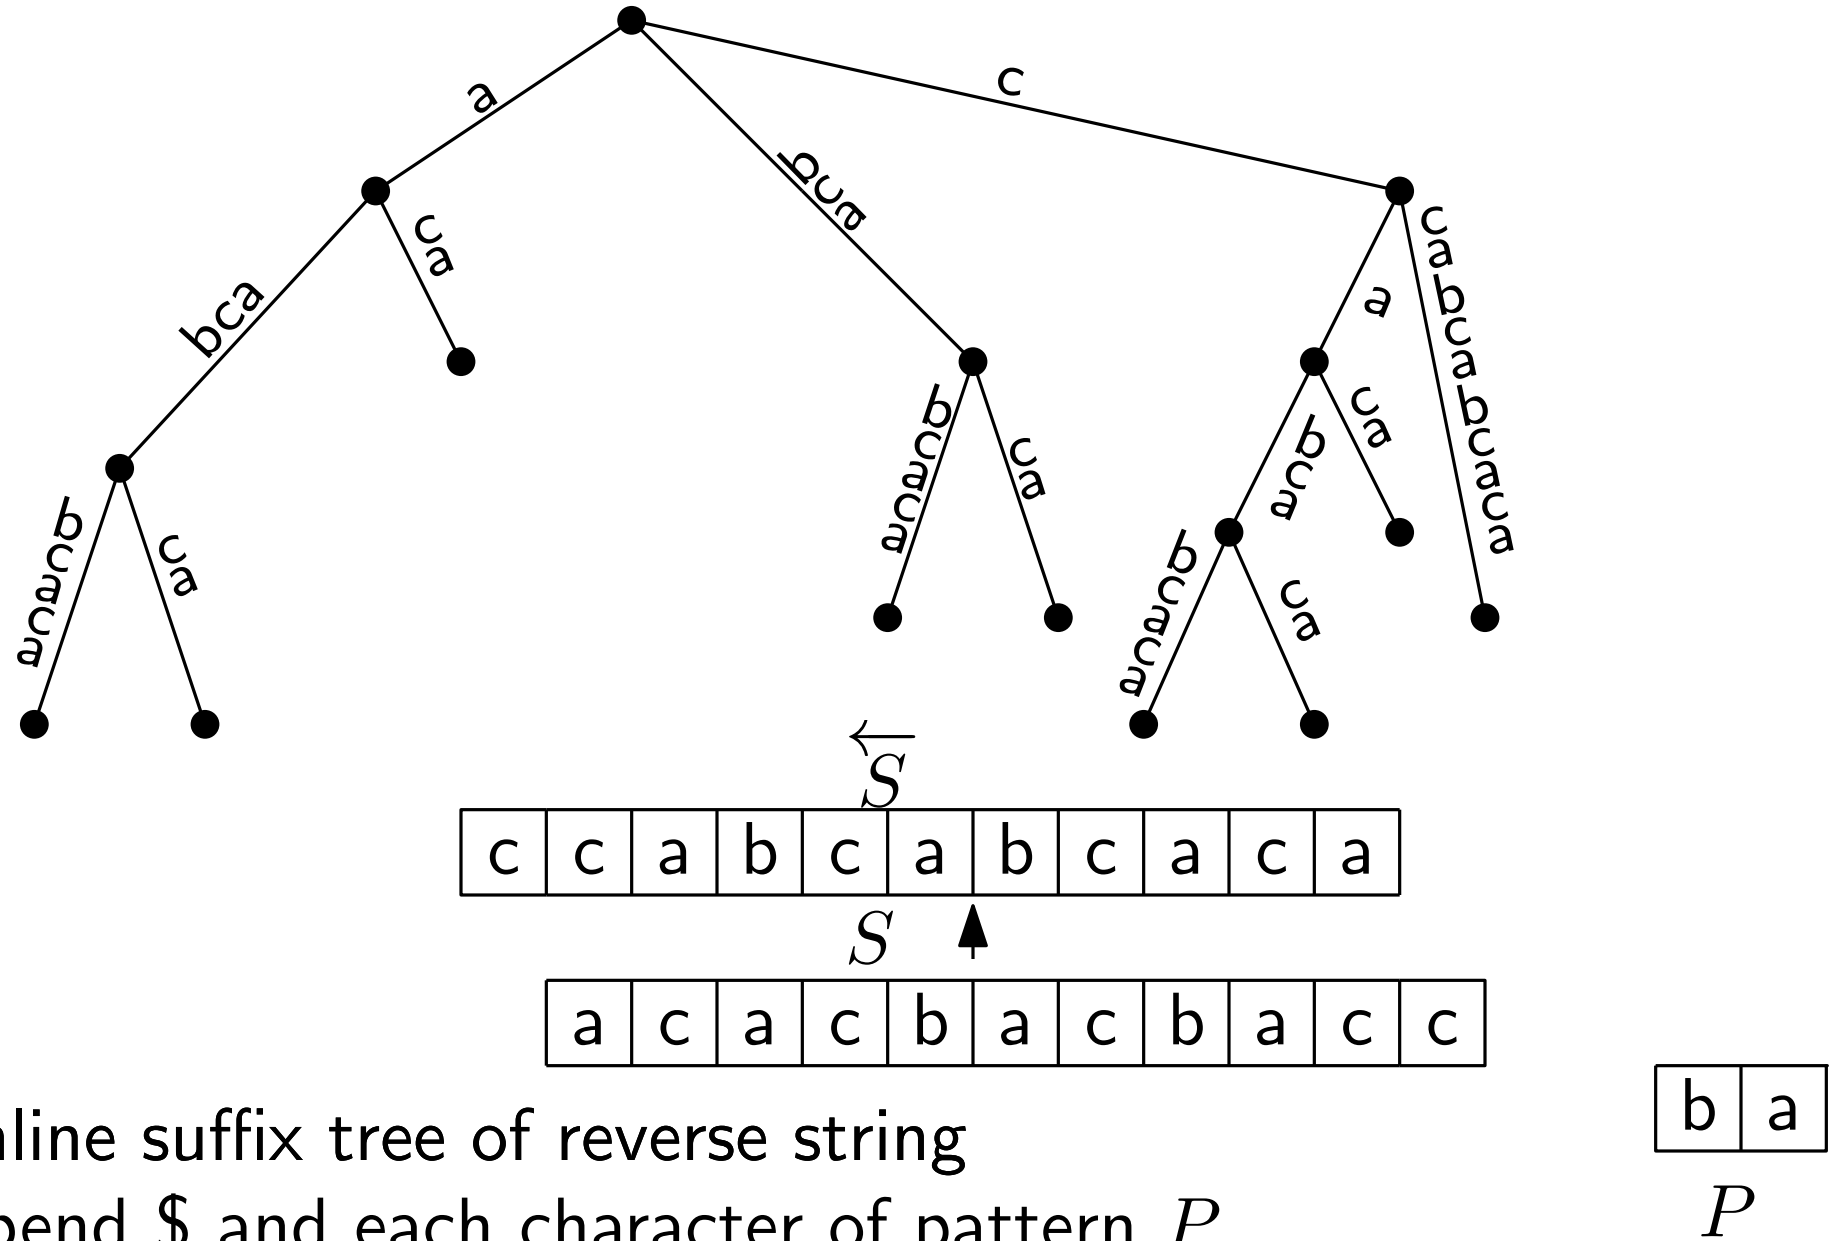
a
c
bca
ca
bca
ca
a
cabcabcaca
bcabcaca
ca
bcabcaca
ca
bca
ca
bcabcaca
ca

$\overleftarrow{S}$

| c | c | a | b | c | a | b | c | a | c | a |
|---|---|---|---|---|---|---|---|---|---|---|

$S$

| a | c | a | c | b | a | c | b | a | c | c |
|---|---|---|---|---|---|---|---|---|---|---|

nline suffix tree of reverse string
pend \$ and each character of pattern $P$

| b | a |
|---|---|

$P$